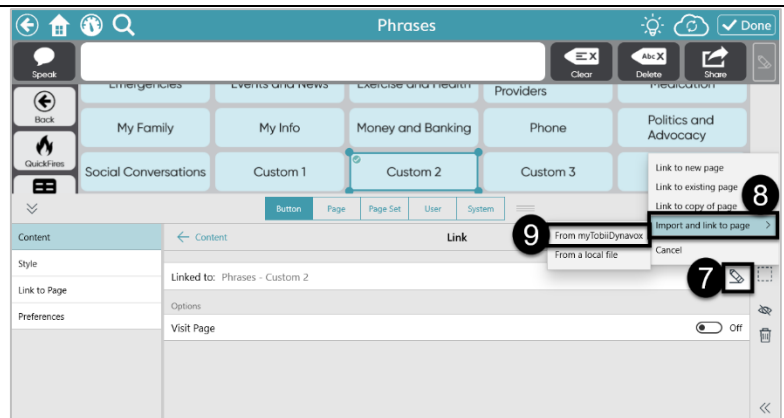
Phrases

Done

Speak

Clear

Delete

Share

Back

QuickFires

Emergencies

Events and News

Exercise and Health

Providers

Medication

My Family

My Info

Money and Banking

Phone

Politics and Advocacy

Social Conversations

Custom 1

Custom 2

Custom 3

Button

Page

Page Set

User

System

Content

Style

Link to Page

Preferences

Content

Link

Linked to: Phrases - Custom 2

Options

Visit Page

Off

Link to new page

Link to existing page

Link to copy of page

Import and link to page

Cancel

From myTobiiDynavox

From a local file

7

8

9